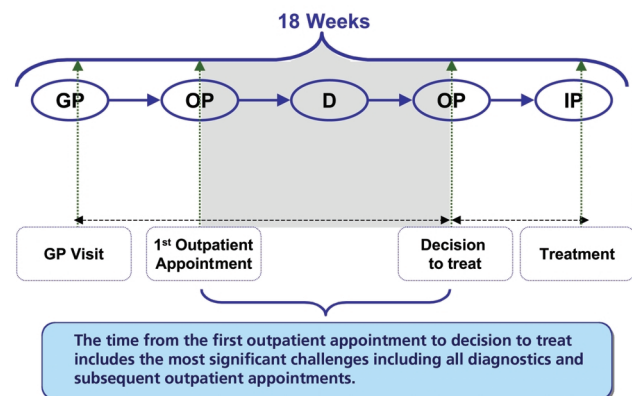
18 Weeks

GP

OP

D

OP

IP

GP Visit

1$^{st}$ Outpatient Appointment

Decision to treat

Treatment

The time from the first outpatient appointment to decision to treat includes the most significant challenges including all diagnostics and subsequent outpatient appointments.